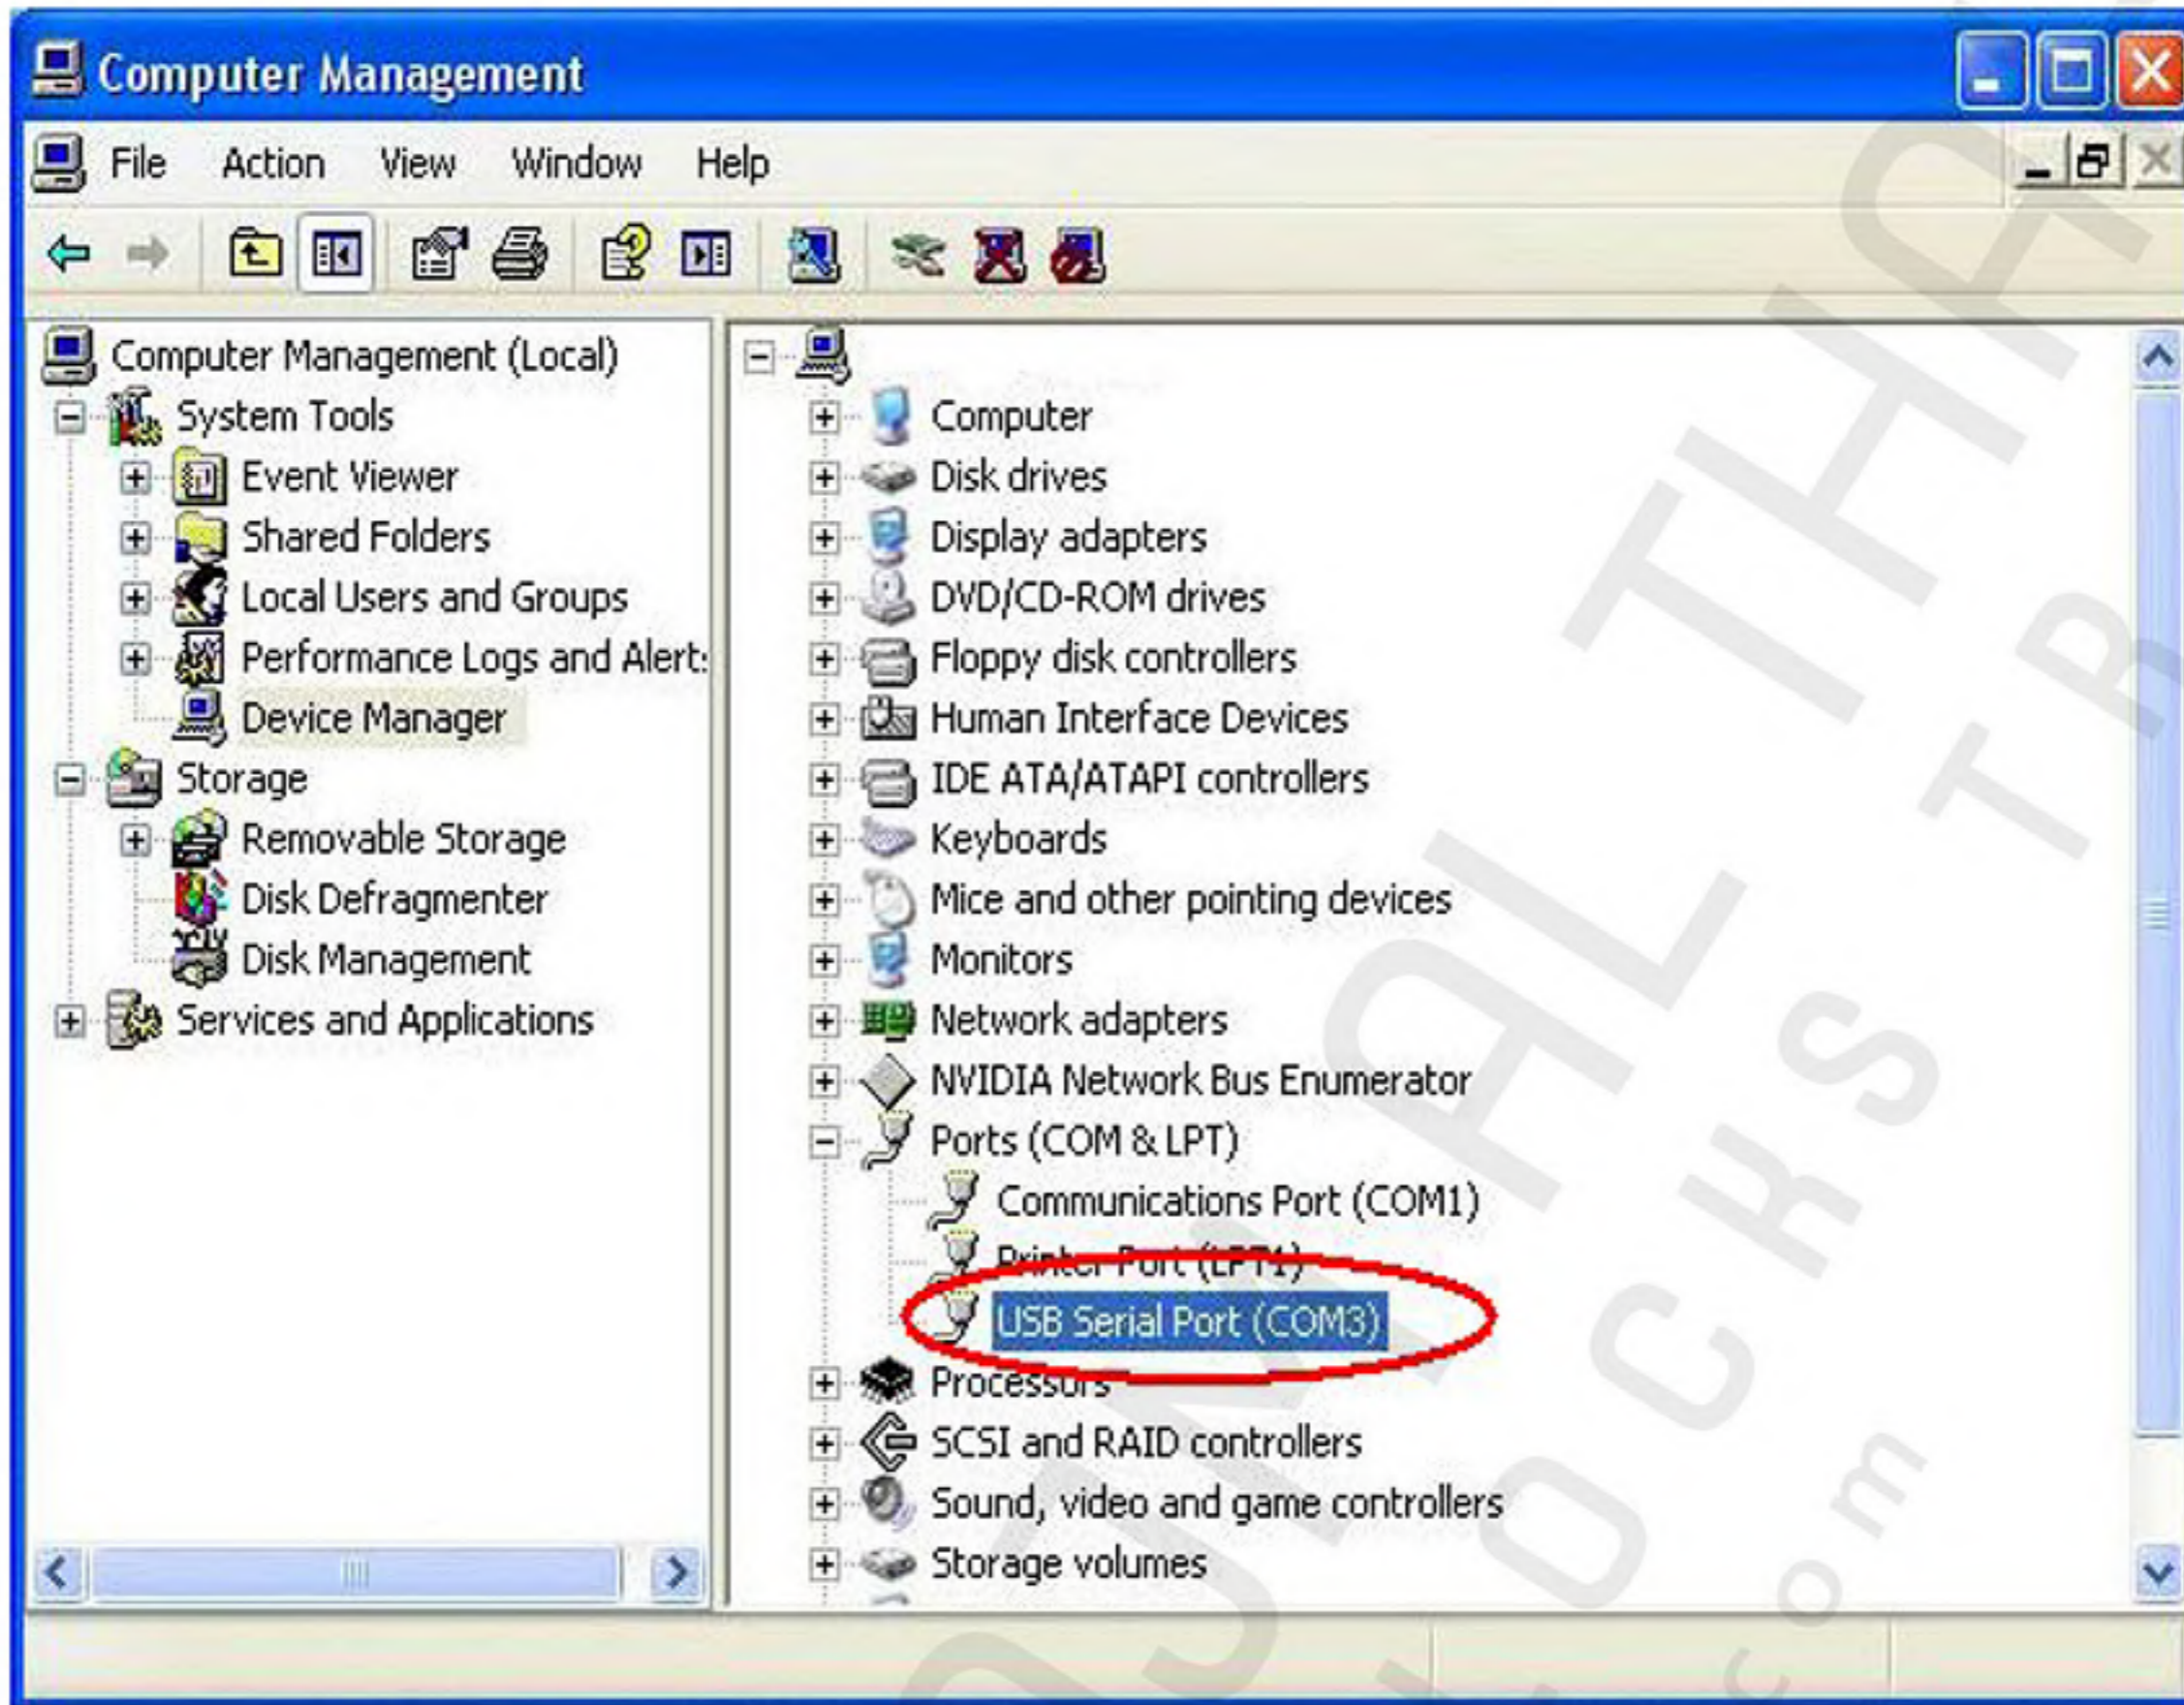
Computer Management

File Action View Window Help

Computer Management (Local)
System Tools
Event Viewer
Shared Folders
Local Users and Groups
Performance Logs and Alert:
Device Manager
Storage
Removable Storage
Disk Defragmenter
Disk Management
Services and Applications

Computer
Disk drives
Display adapters
DVD/CD-ROM drives
Floppy disk controllers
Human Interface Devices
IDE ATA/ATAPI controllers
Keyboards
Mice and other pointing devices
Monitors
Network adapters
NVIDIA Network Bus Enumerator
Ports (COM & LPT)
Communications Port (COM1)
Printer Port (LPT1)
USB Serial Port (COM3)
Processors
SCSI and RAID controllers
Sound, video and game controllers
Storage volumes